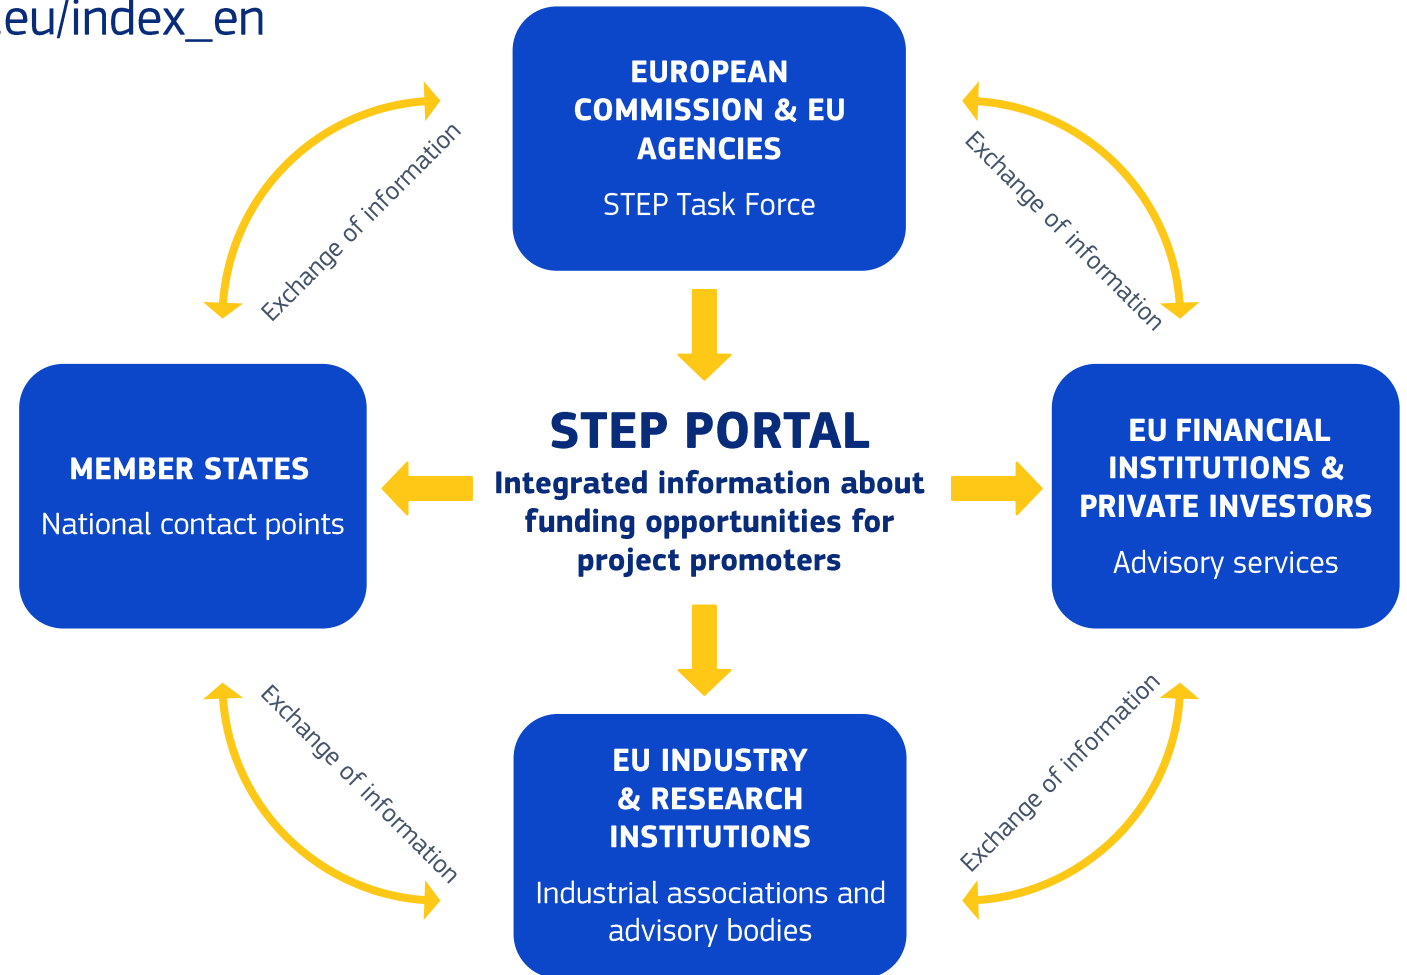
.eu/index_en

EUROPEAN COMMISSION & EU AGENCIES

STEP Task Force

Exchange of information

Exchange of information

MEMBER STATES

National contact points

STEP PORTAL

Integrated information about funding opportunities for project promoters

EU FINANCIAL INSTITUTIONS & PRIVATE INVESTORS

Advisory services

Exchange of information

Exchange of information

EU INDUSTRY & RESEARCH INSTITUTIONS

Industrial associations and advisory bodies